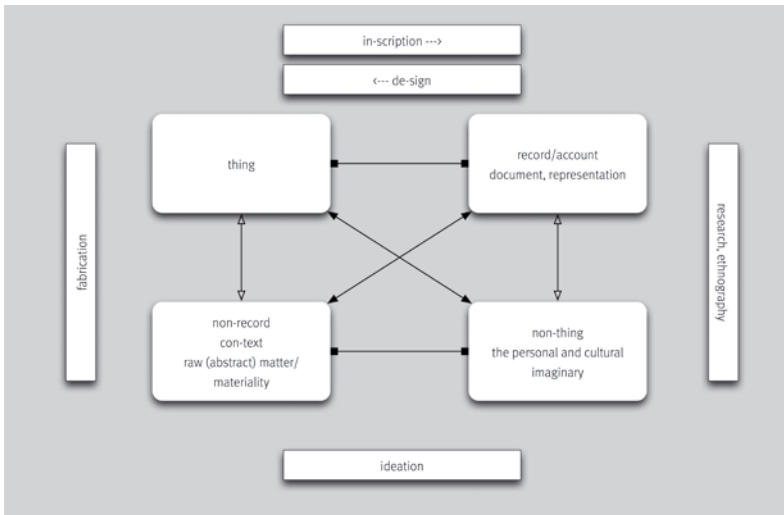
in-scription --->

<--- de-sign

fabrication

thing

record/account
document, representation

research, ethnography

non-record
con-text
raw (abstract) matter/
materiality

non-thing
the personal and cultural
imaginary

ideation